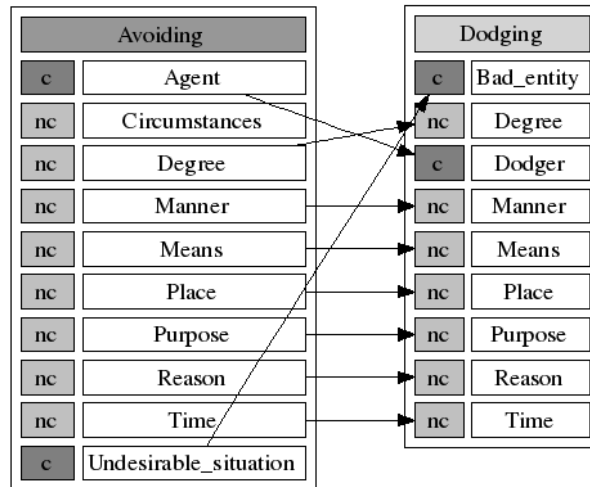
| Avoiding | |
|---|---|
| c | Agent |
| nc | Circumstances |
| nc | Degree |
| nc | Manner |
| nc | Means |
| nc | Place |
| nc | Purpose |
| nc | Reason |
| nc | Time |
| c | Undesirable_situation |

| Dodging | |
|---|---|
| c | Bad_entity |
| nc | Degree |
| c | Dodger |
| nc | Manner |
| nc | Means |
| nc | Place |
| nc | Purpose |
| nc | Reason |
| nc | Time |